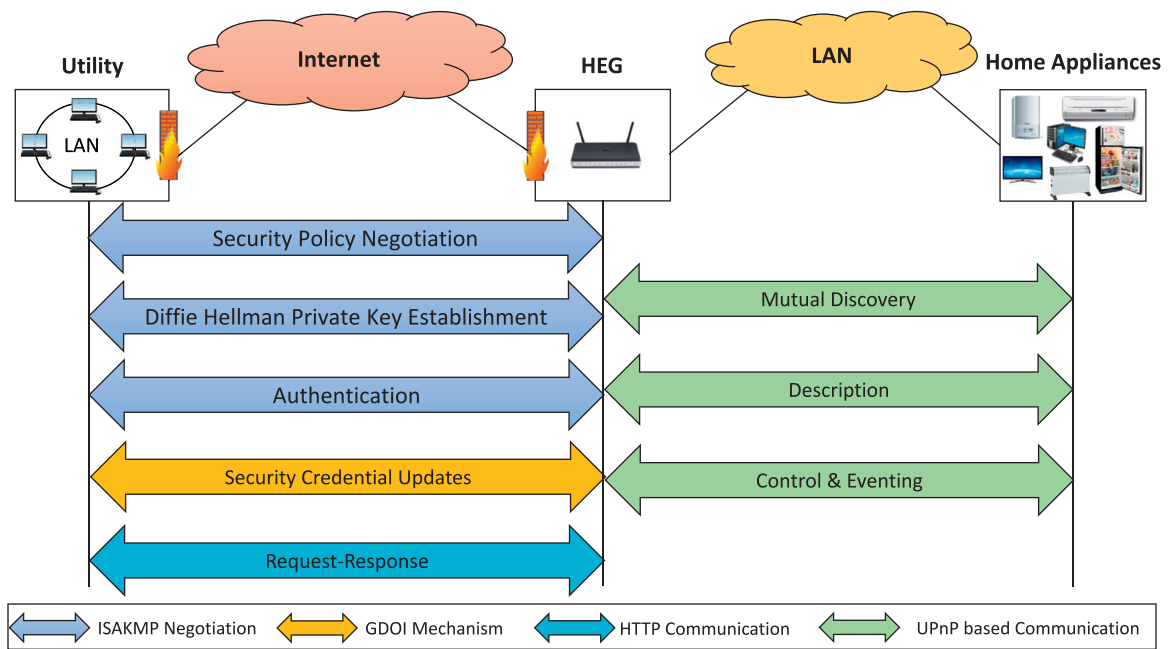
Utility

Internet

HEG

LAN

Home Appliances

LAN

Security Policy Negotiation

Mutual Discovery

Diffie Hellman Private Key Establishment

Authentication

Description

Security Credential Updates

Control & Eventing

Request-Response

ISAKMP Negotiation

GDOI Mechanism

HTTP Communication

UPnP based Communication